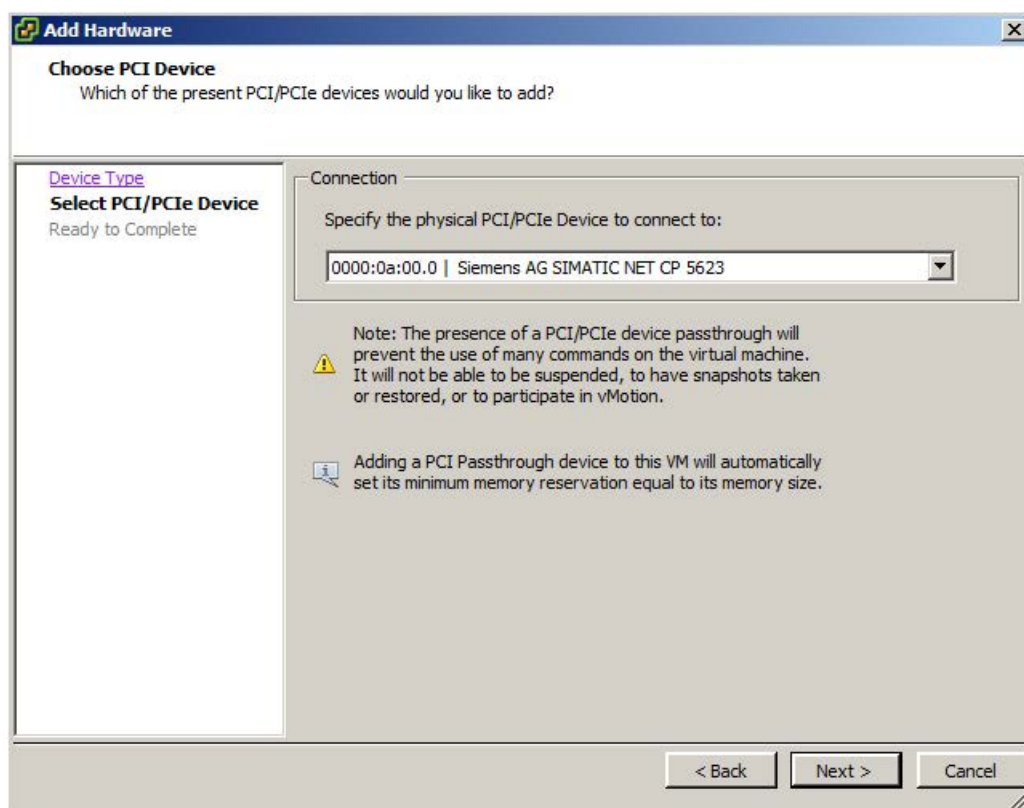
Add Hardware

Choose PCI Device
Which of the present PCI/PCIe devices would you like to add?

Device Type
Select PCI/PCIe Device
Ready to Complete

Connection

Specify the physical PCI/PCIe Device to connect to:

0000:0a:00.0 | Siemens AG SIMATIC NET CP 5623

Note: The presence of a PCI/PCIe device passthrough will prevent the use of many commands on the virtual machine. It will not be able to be suspended, to have snapshots taken or restored, or to participate in vMotion.

Adding a PCI Passthrough device to this VM will automatically set its minimum memory reservation equal to its memory size.

< Back Next > Cancel